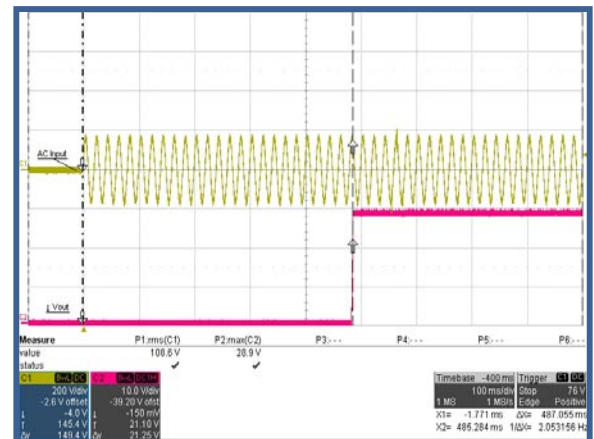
AC Input
C1
Vout
C2

| Measure | P1:rms(C1) | P2:max(C2) | P3:- - - | P4:- - - | P5:- - - | P6:- - - |
|---|---|---|---|---|---|---|
| value | 108.8 V | 20.9 V | | | | |
| status | ✔ | ✔ | | | | |

C1 BwL DC
200 V/div
-2.6 V offset
↓ -4.0 V
↑ 145.4 V
Δy 149.4 V

C2 BwL DC1M
10.0 V/div
-39.20 V offset
↓ -150 mV
↑ 21.10 V
Δy 21.25 V

Timebase -400 ms
100 ms/div
1 MS 1 MS/s
X1= -1.771 ms ΔX= 487.055 ms
X2= 485.284 ms 1/ΔX= 2.053156 Hz

Trigger C1 DC
Stop 76 V
Edge Positive